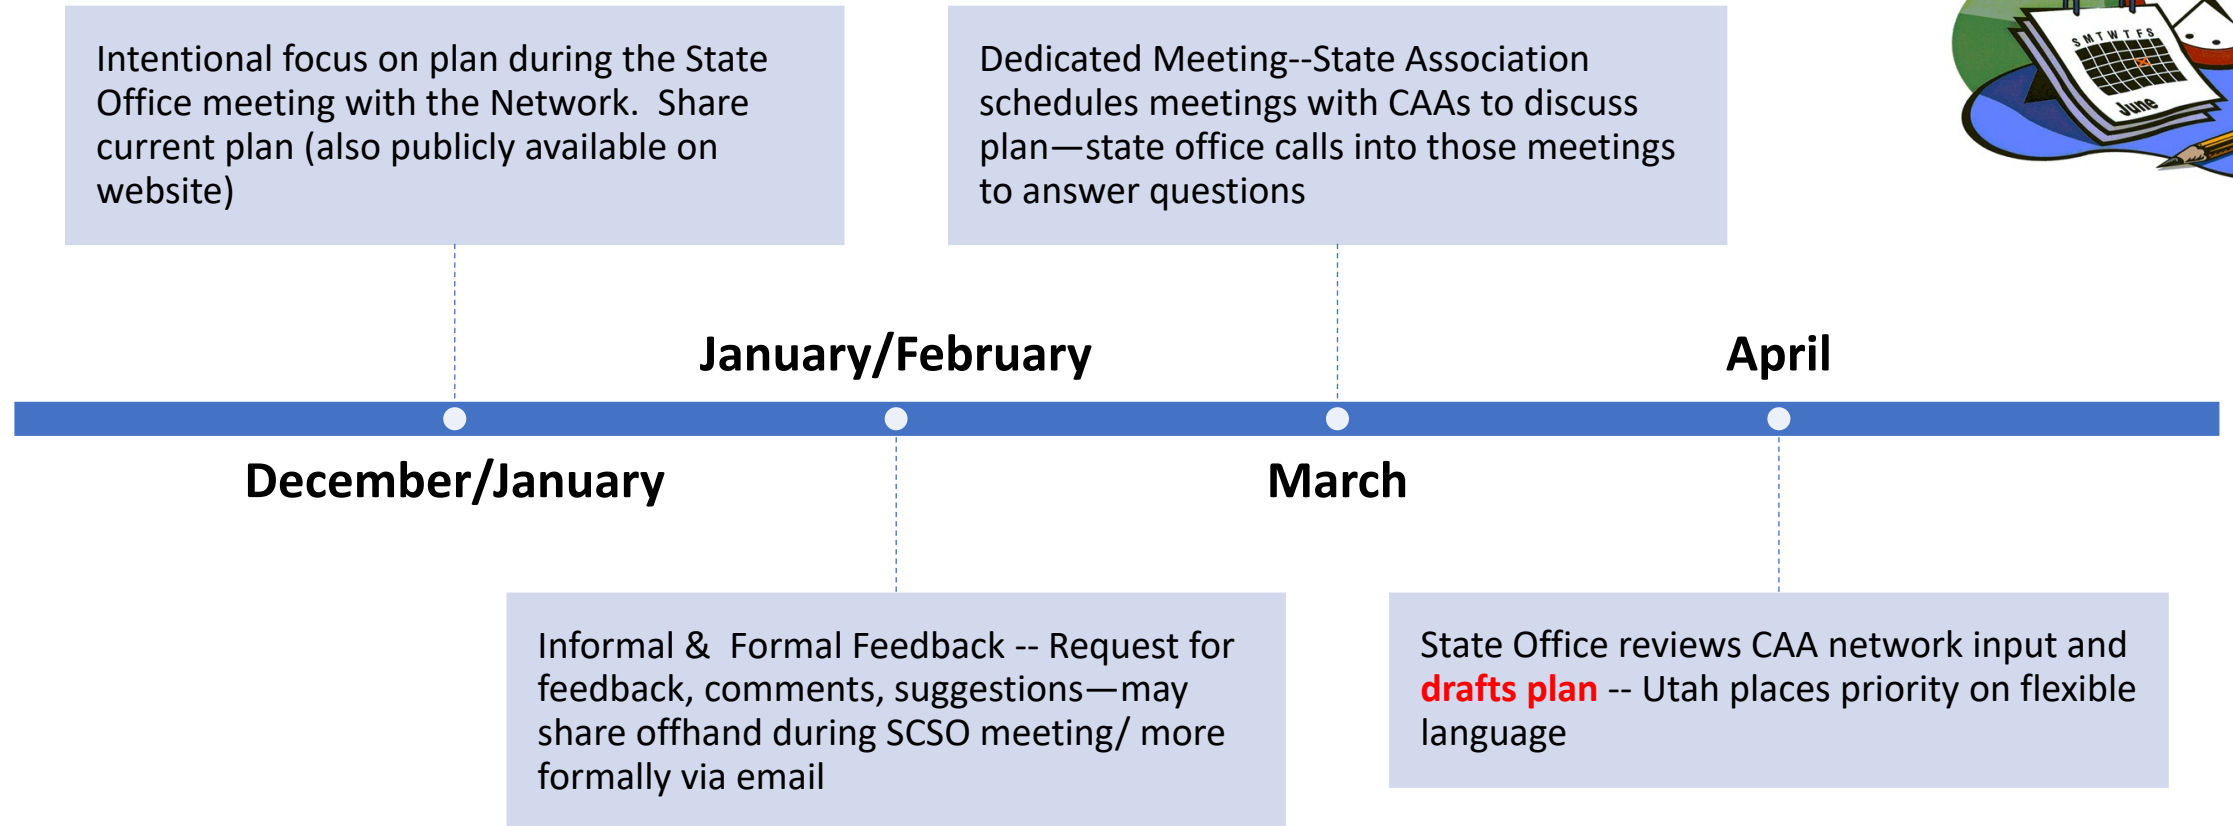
Intentional focus on plan during the State Office meeting with the Network. Share current plan (also publicly available on website)

Dedicated Meeting--State Association schedules meetings with CAAs to discuss plan—state office calls into those meetings to answer questions

S M T W T F S
June

January/February

April

December/January

March

Informal & Formal Feedback -- Request for feedback, comments, suggestions—may share offhand during SCSO meeting/ more formally via email

State Office reviews CAA network input and drafts plan -- Utah places priority on flexible language